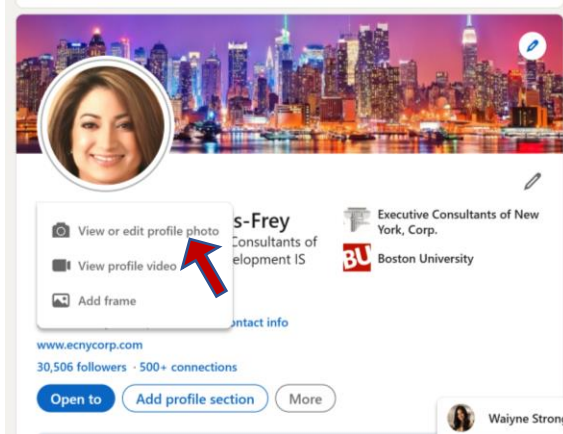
View or edit profile photo

View profile video

Add frame

s-Frey

Consultants of

elopment IS

ontact info

Executive Consultants of New York, Corp.

BU Boston University

www.ecnycorp.com

30,506 followers · 500+ connections

Open to

Add profile section

More

Waiyne Strong